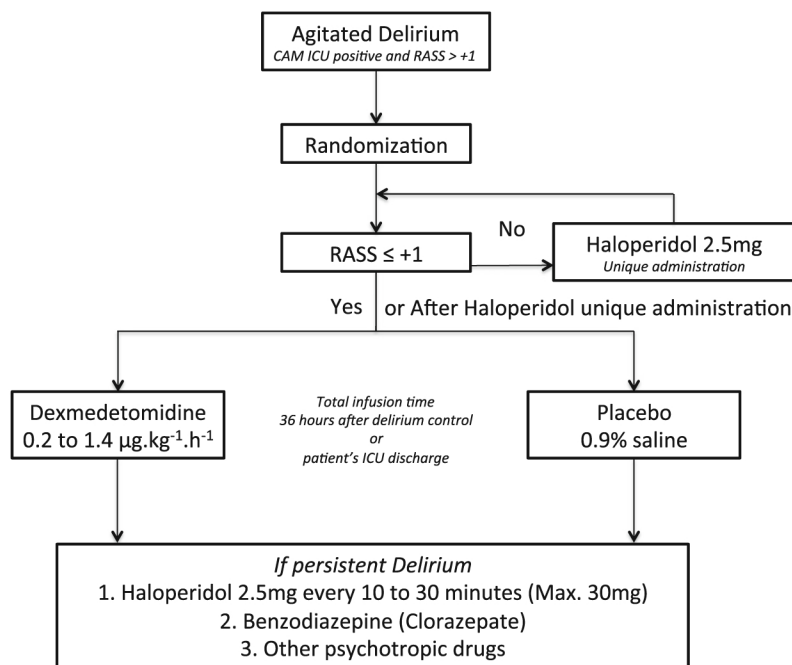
Agitated Delirium
CAM ICU positive and RASS > +1

Randomization

No

RASS ≤ +1

Haloperidol 2.5mg
Unique administration

Yes or After Haloperidol unique administration

Dexmedetomidine
0.2 to 1.4 $\mu g.kg^{-1}.h^{-1}$

Total infusion time
36 hours after delirium control
or
patient's ICU discharge

Placebo
0.9% saline

If persistent Delirium
1. Haloperidol 2.5mg every 10 to 30 minutes (Max. 30mg)
2. Benzodiazepine (Clorazepate)
3. Other psychotropic drugs